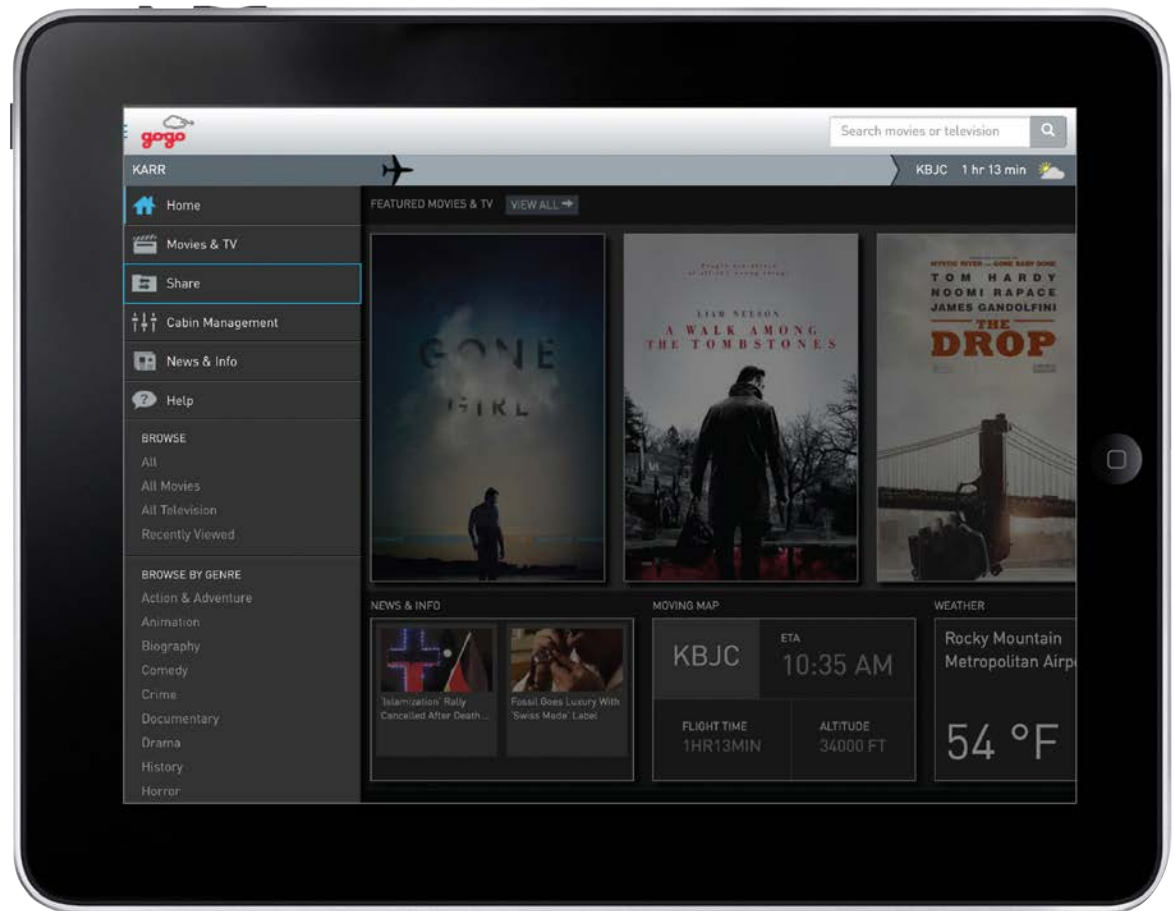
gogo

Search movies or television

KARR

KBJC 1 hr 13 min

Home

Movies & TV

Share

Cabin Management

News & Info

Help

BROWSE

All

All Movies

All Television

Recently Viewed

BROWSE BY GENRE

Action & Adventure

Animation

Biography

Comedy

Crime

Documentary

Drama

History

Horror

FEATURED MOVIES & TV VIEW ALL

GONE GIRL

LIAM NEESON
A WALK AMONG THE TOMBSTONES

TOM HARDY
NOOMI RAPACE
JAMES GANDOLFINI
THE DROP

NEWS & INFO

'Islamization' Rally Cancelled After Death...

Fossil Goes Luxury With 'Swiss Made' Label

MOVING MAP

KBJC

ETA
10:35 AM

FLIGHT TIME
1HR13MIN

ALTITUDE
34000 FT

WEATHER

Rocky Mountain Metropolitan Airp

54 °F